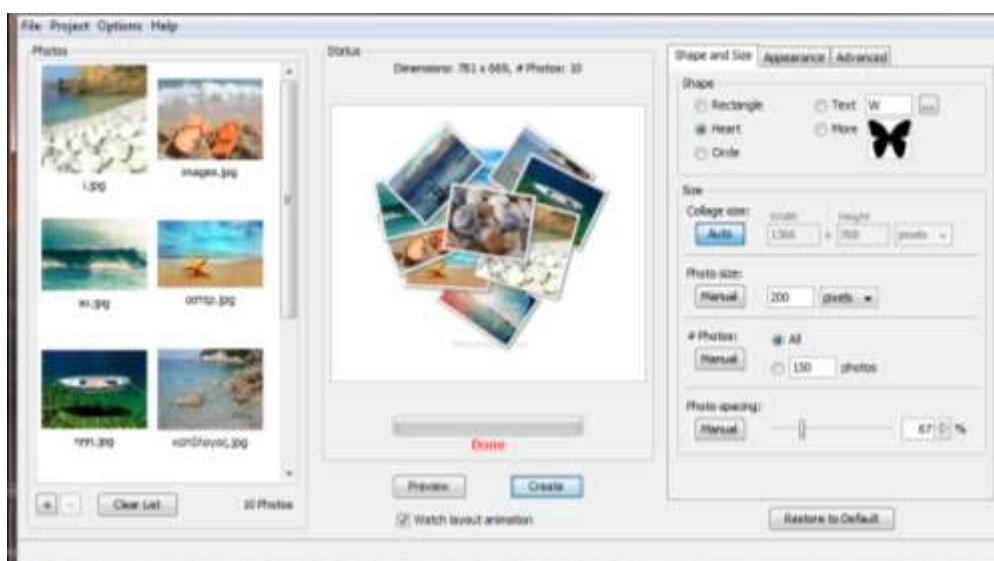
File Project Options Help

Photos

i.jpg
images.jpg
ws.jpg
oomzz.jpg
rrrrr.jpg
xzrdhoyoc.jpg

+ - Clear List 10 Photos

Status

Dimensions: 781 x 669, # Photos: 10

Done

Preview Create

Watch layout animation

Shape and Size Appearance Advanced

Shape

Rectangle
Heart
Circle
Text W ...
More

Size

Collage size:
Auto
Width Height
1366 x 768 pixels

Photo size:
Manual 200 pixels

# Photos:
Manual
All
150 photos

Photo spacing:
Manual 67 %

Restore to Default